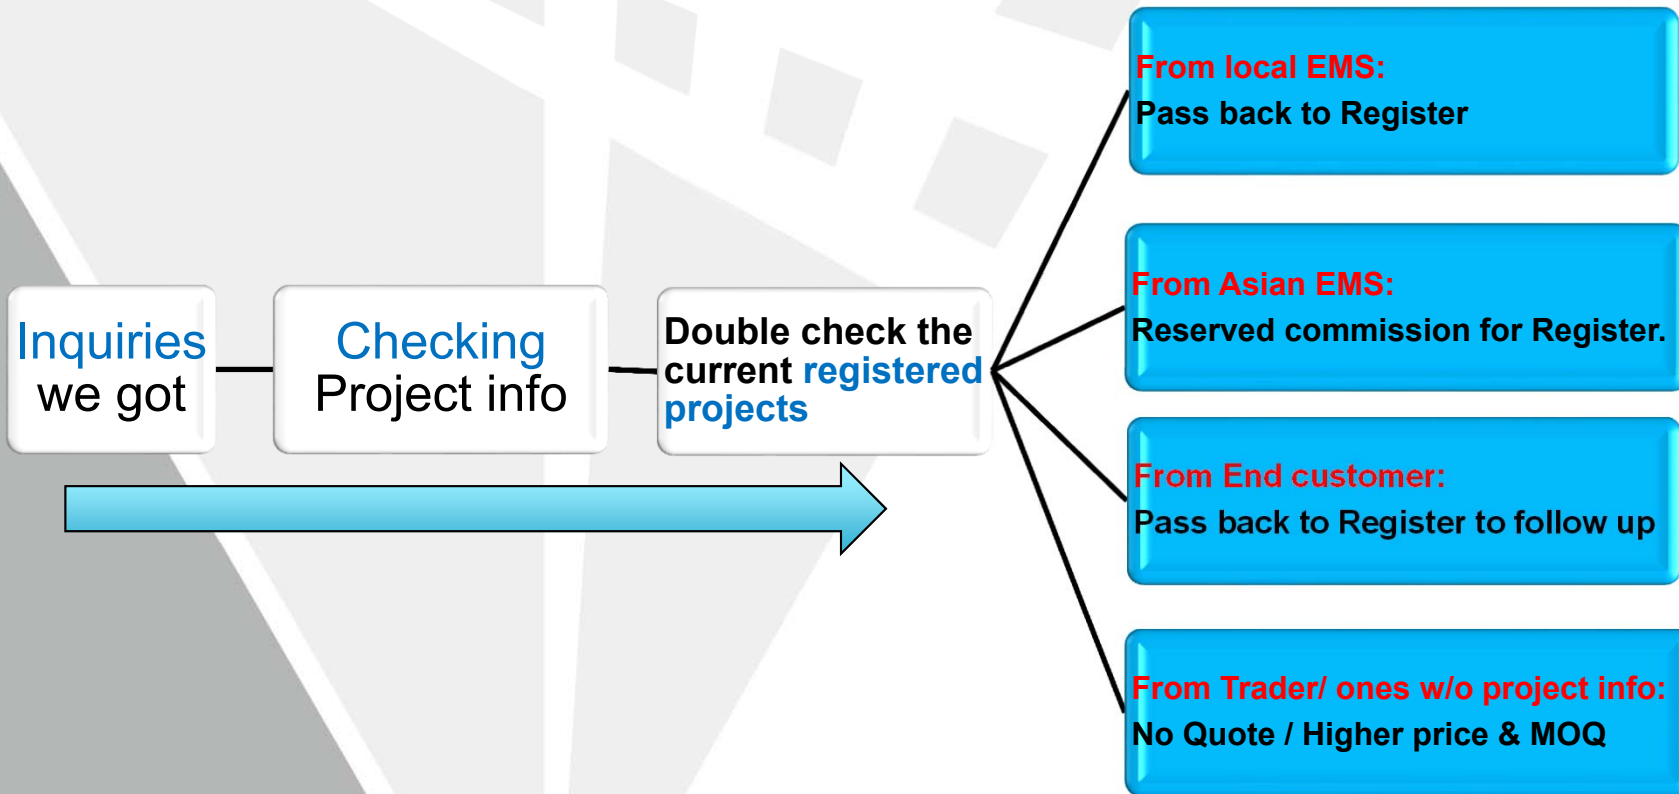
Inquiries we got

Checking Project info

Double check the current registered projects

From local EMS:
Pass back to Register

From Asian EMS:
Reserved commission for Register.

From End customer:
Pass back to Register to follow up

From Trader/ ones w/o project info:
No Quote / Higher price & MOQ